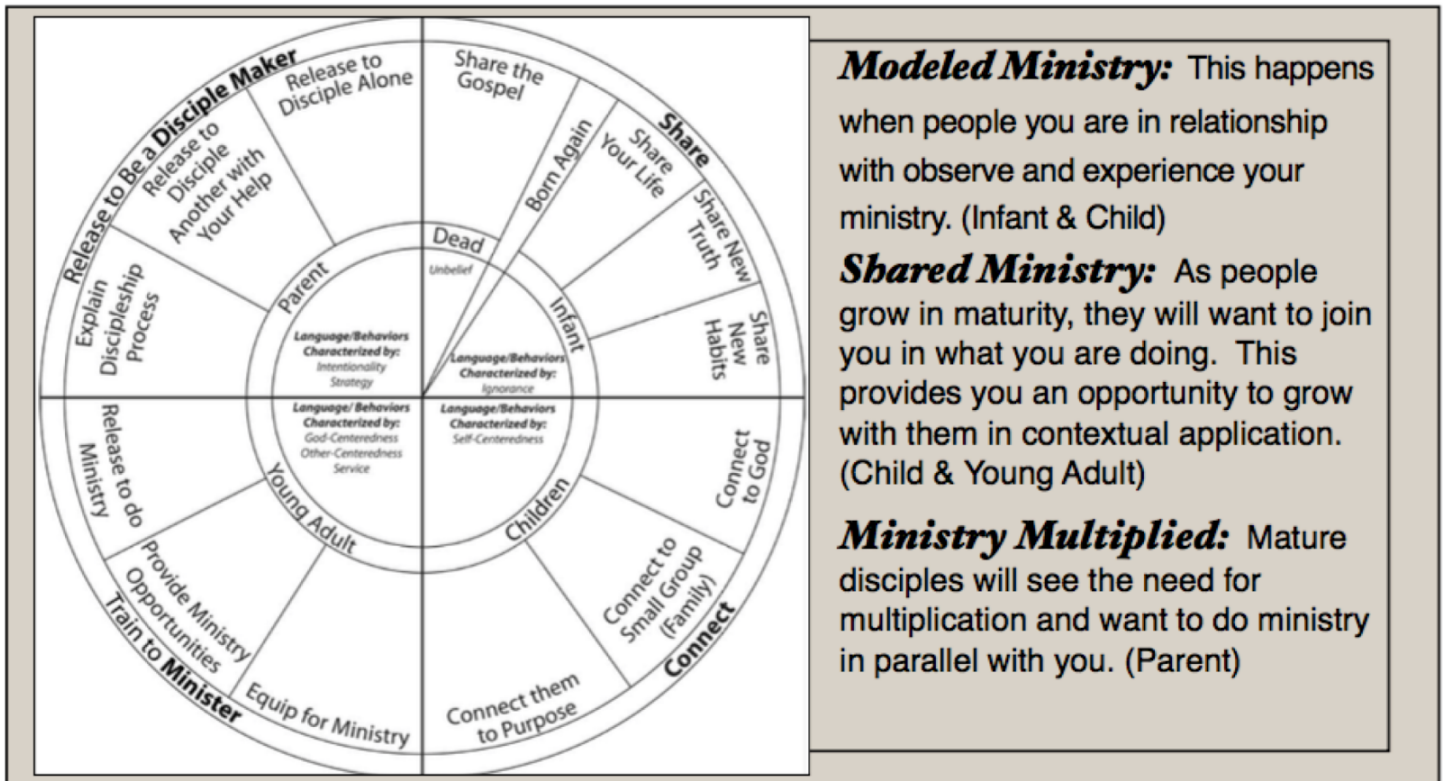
Release to Be a Disciple Maker

Release to Disciple Alone

Release to Disciple Another with Your Help

Explain Discipleship Process

Share the Gospel

Born Again

Share

Share Your Life

Share New Truth

Share New Habits

Dead

Unbelief

Infant

Language/Behaviors Characterized by: Ignorance

Parent

Language/Behaviors Characterized by: Intentionality Strategy

Language/ Behaviors Characterized by: God-Centeredness Other-Centeredness Service

Language/Behaviors Characterized by: Self-Centeredness

Young Adult

Children

Release to do Ministry

Provide Ministry Opportunities

Equip for Ministry

Train to Minister

Connect to God

Connect to Small Group (Family)

Connect them to Purpose

Connect

***Modeled Ministry:*** This happens when people you are in relationship with observe and experience your ministry. (Infant & Child)

***Shared Ministry:*** As people grow in maturity, they will want to join you in what you are doing. This provides you an opportunity to grow with them in contextual application. (Child & Young Adult)

***Ministry Multiplied:*** Mature disciples will see the need for multiplication and want to do ministry in parallel with you. (Parent)